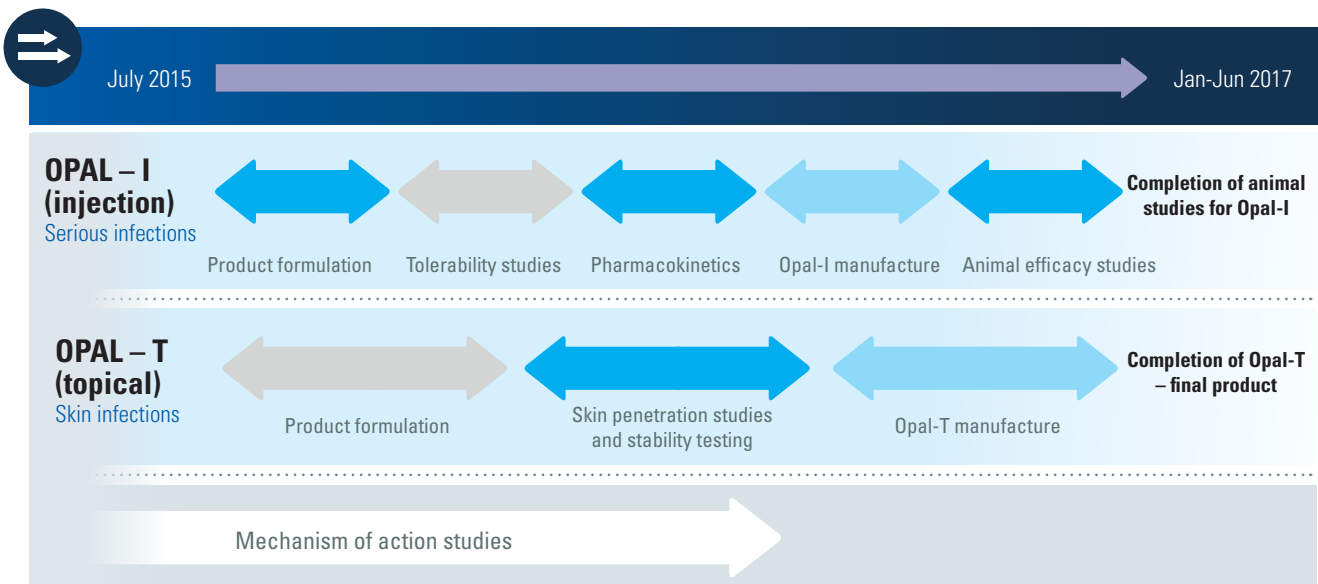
July 2015

Jan-Jun 2017

OPAL – I (injection)
Serious infections

Product formulation

Tolerability studies

Pharmacokinetics

Opal-I manufacture

Animal efficacy studies

Completion of animal studies for Opal-I

OPAL – T (topical)
Skin infections

Product formulation

Skin penetration studies and stability testing

Opal-T manufacture

Completion of Opal-T – final product

Mechanism of action studies